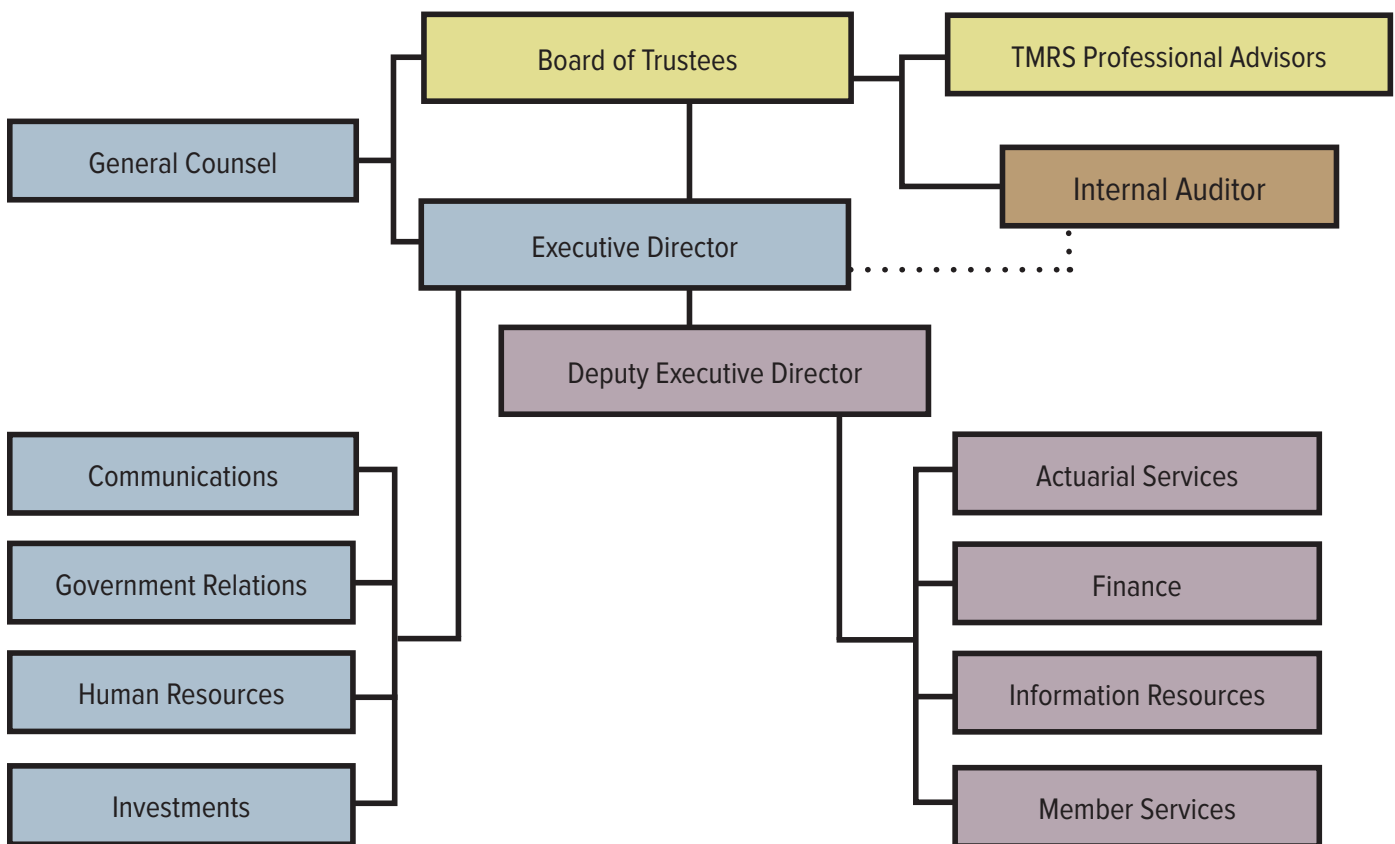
Board of Trustees

TMRS Professional Advisors

General Counsel

Internal Auditor

Executive Director

Deputy Executive Director

Communications

Government Relations

Human Resources

Investments

Actuarial Services

Finance

Information Resources

Member Services